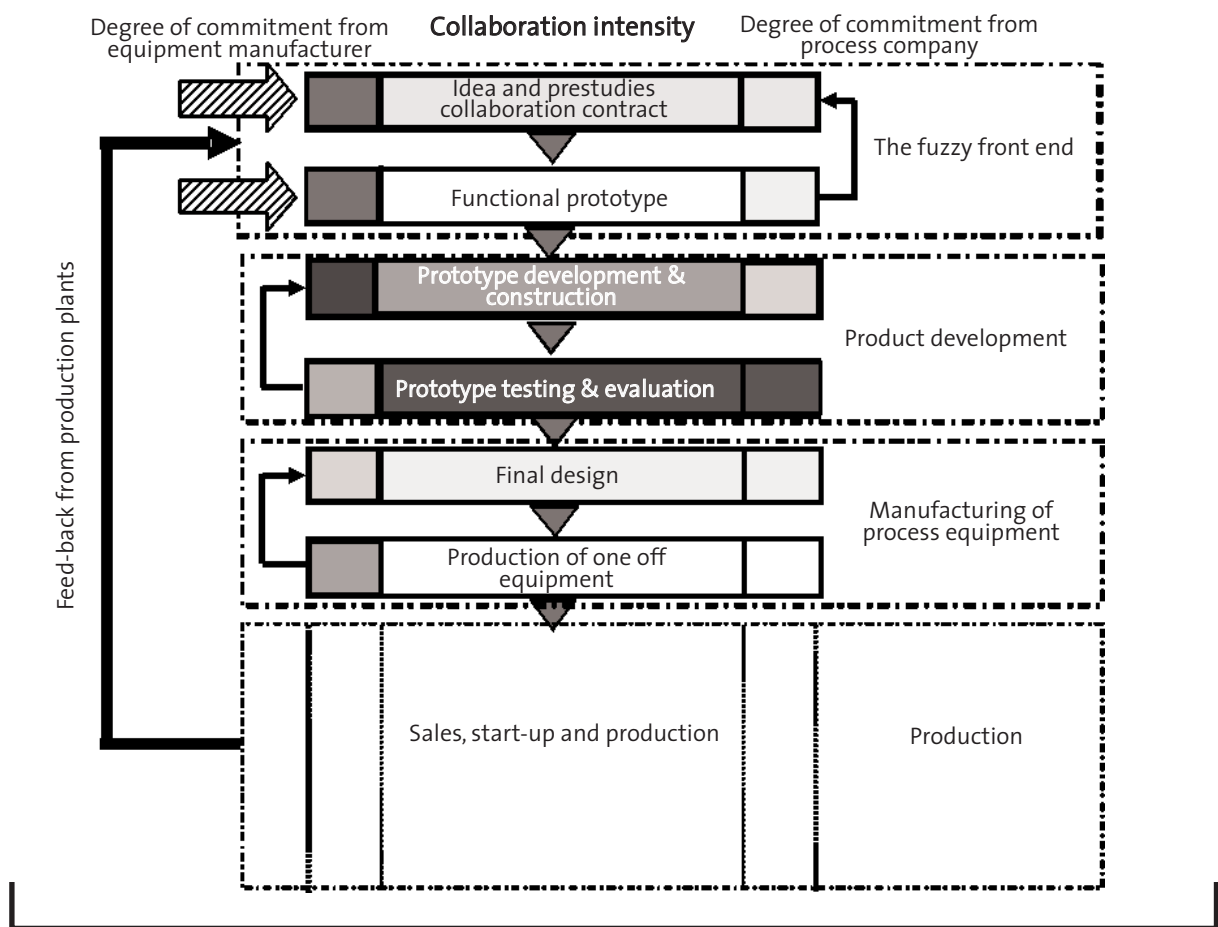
Degree of commitment from equipment manufacturer

Collaboration intensity

Degree of commitment from process company

Idea and prestudies collaboration contract

The fuzzy front end

Functional prototype

Prototype development & construction

Product development

Prototype testing & evaluation

Final design

Manufacturing of process equipment

Production of one off equipment

Feed-back from production plants

Sales, start-up and production

Production